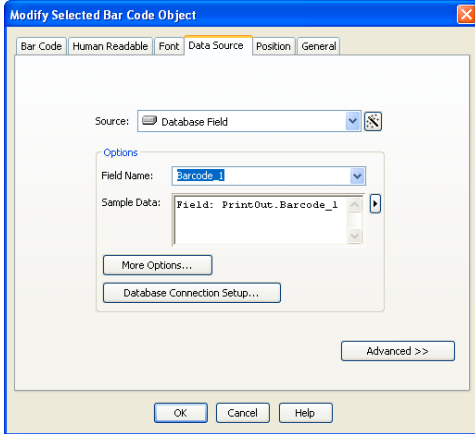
Modify Selected Bar Code Object

Bar Code | Human Readable | Font | Data Source | Position | General

Source: Database Field

Options

Field Name: Barcode_1

Sample Data: Field: PrintOut.Barcode_1

More Options...

Database Connection Setup...

Advanced >>

OK Cancel Help